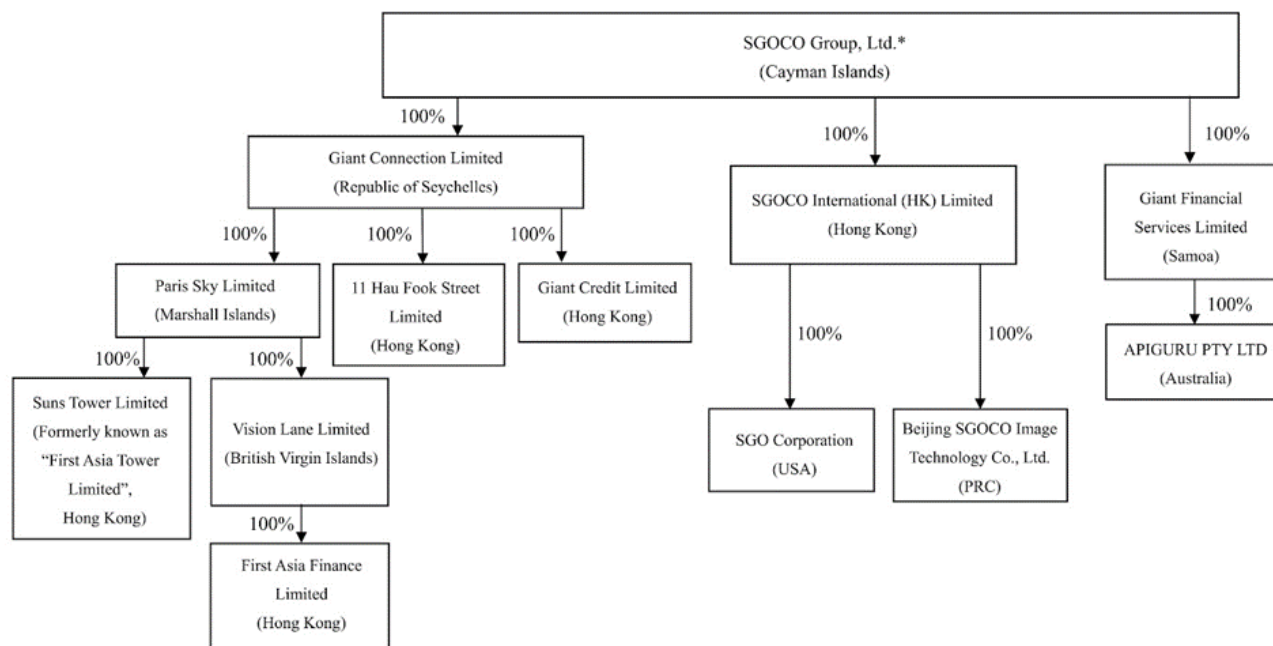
SGOCO Group, Ltd.*
(Cayman Islands)

100%

Giant Connection Limited
(Republic of Seychelles)

100%

Paris Sky Limited
(Marshall Islands)

100%

Suns Tower Limited (Formerly known as "First Asia Tower Limited", Hong Kong)

100%

Vision Lane Limited
(British Virgin Islands)

100%

First Asia Finance Limited
(Hong Kong)

100%

11 Hau Fook Street Limited
(Hong Kong)

100%

Giant Credit Limited
(Hong Kong)

100%

SGOCO International (HK) Limited
(Hong Kong)

100%

SGO Corporation
(USA)

100%

Beijing SGOCO Image Technology Co., Ltd.
(PRC)

100%

Giant Financial Services Limited
(Samoa)

100%

APIGURU PTY LTD
(Australia)